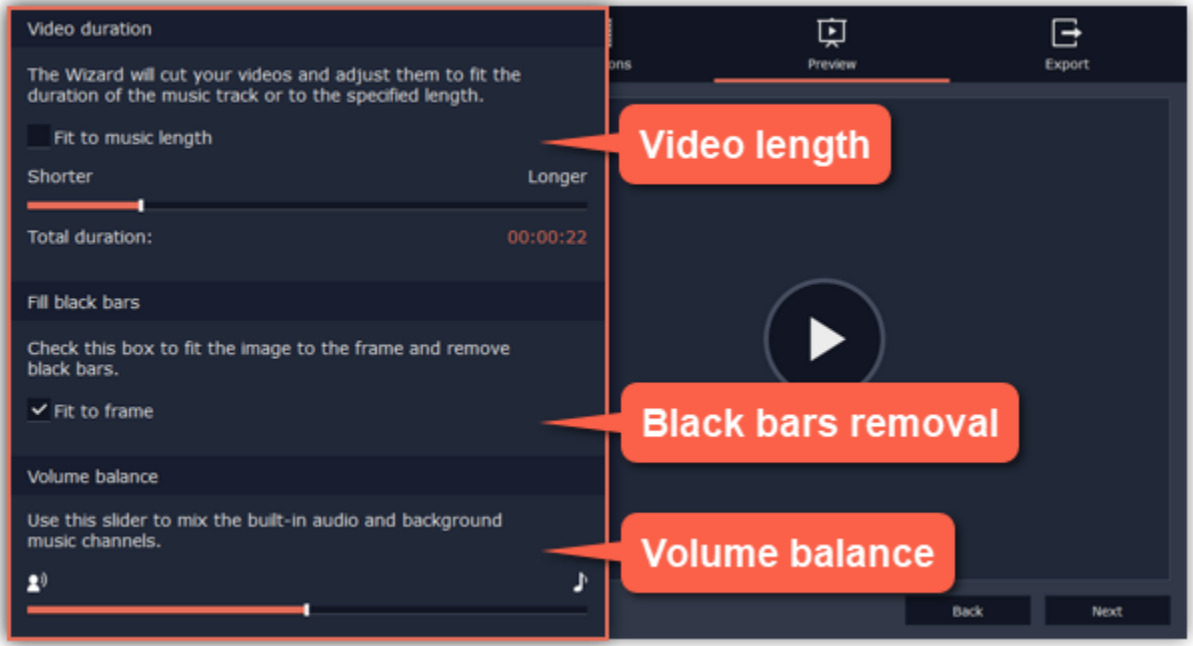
Video duration

The Wizard will cut your videos and adjust them to fit the duration of the music track or to the specified length.

Fit to music length

Shorter

Longer

Total duration:

00:00:22

Fill black bars

Check this box to fit the image to the frame and remove black bars.

Fit to frame

Volume balance

Use this slider to mix the built-in audio and background music channels.

ons

Preview

Export

Video length

Black bars removal

Volume balance

Back

Next